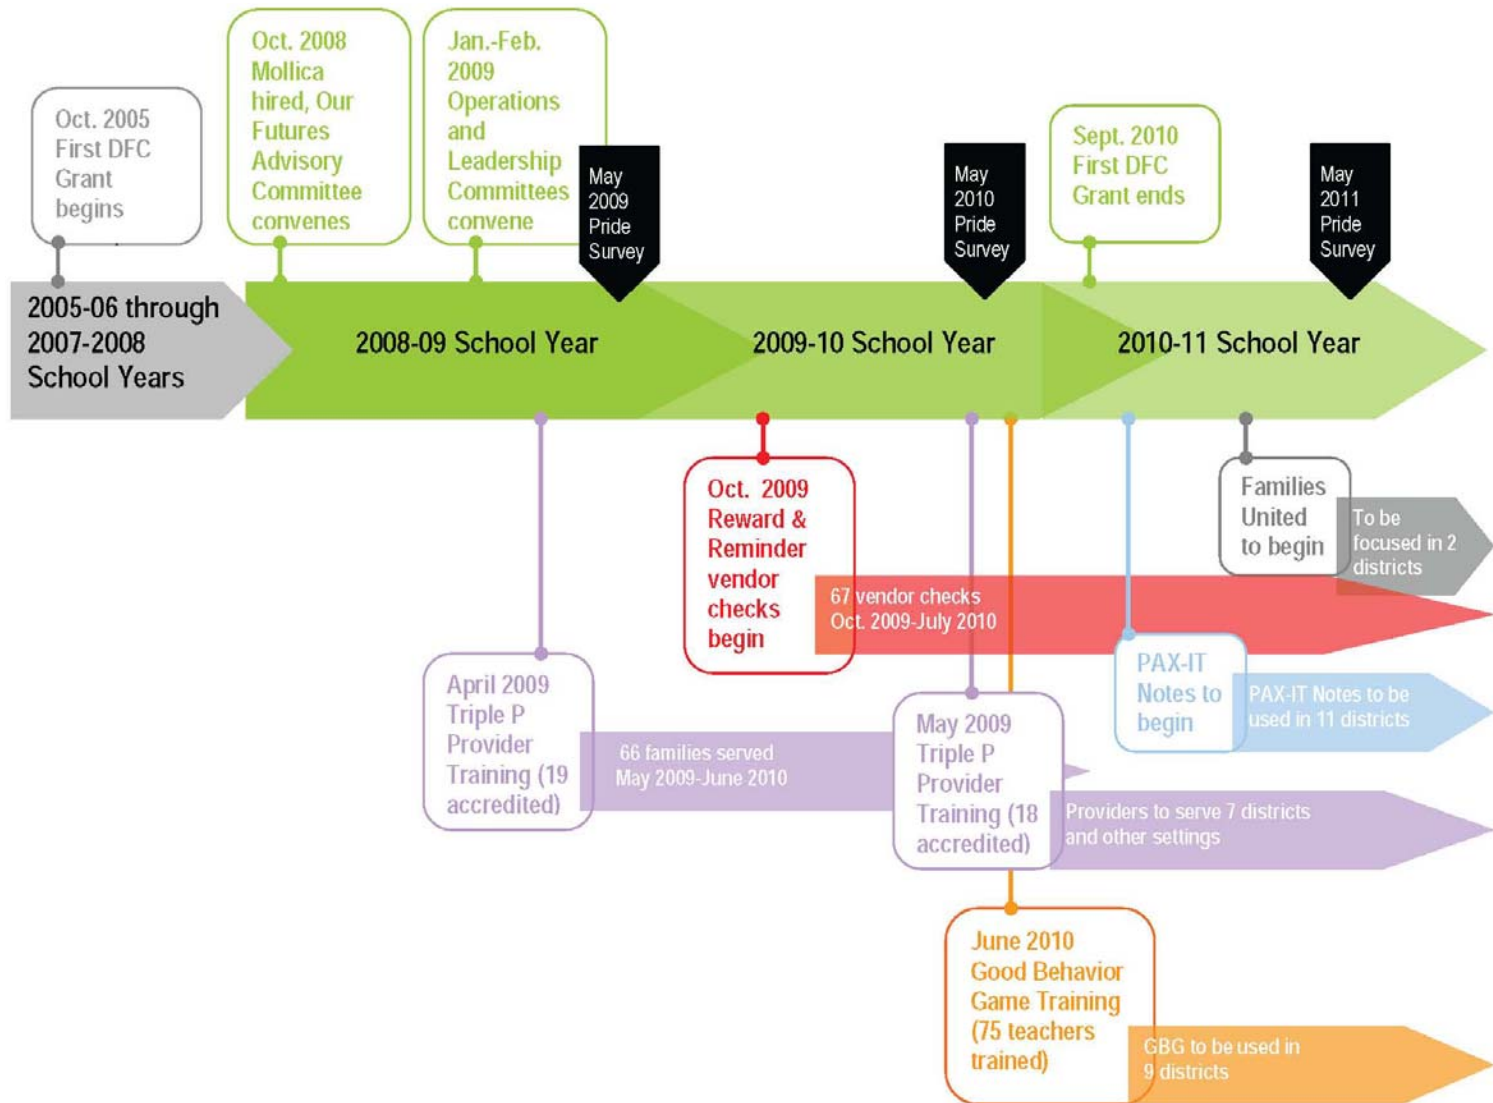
Oct. 2005 First DFC Grant begins

Oct. 2008 Mollica hired, Our Futures Advisory Committee convenes

Jan.-Feb. 2009 Operations and Leadership Committees convene

May 2009 Pride Survey

May 2010 Pride Survey

Sept. 2010 First DFC Grant ends

May 2011 Pride Survey

2005-06 through 2007-2008 School Years

2008-09 School Year

2009-10 School Year

2010-11 School Year

Oct. 2009 Reward & Reminder vendor checks begin

67 vendor checks Oct. 2009-July 2010

Families United to begin

To be focused in 2 districts

PAX-IT Notes to begin

PAX-IT Notes to be used in 11 districts

April 2009 Triple P Provider Training (19 accredited)

66 families served May 2009-June 2010

May 2009 Triple P Provider Training (18 accredited)

Providers to serve 7 districts and other settings

June 2010 Good Behavior Game Training (75 teachers trained)

GBG to be used in 9 districts